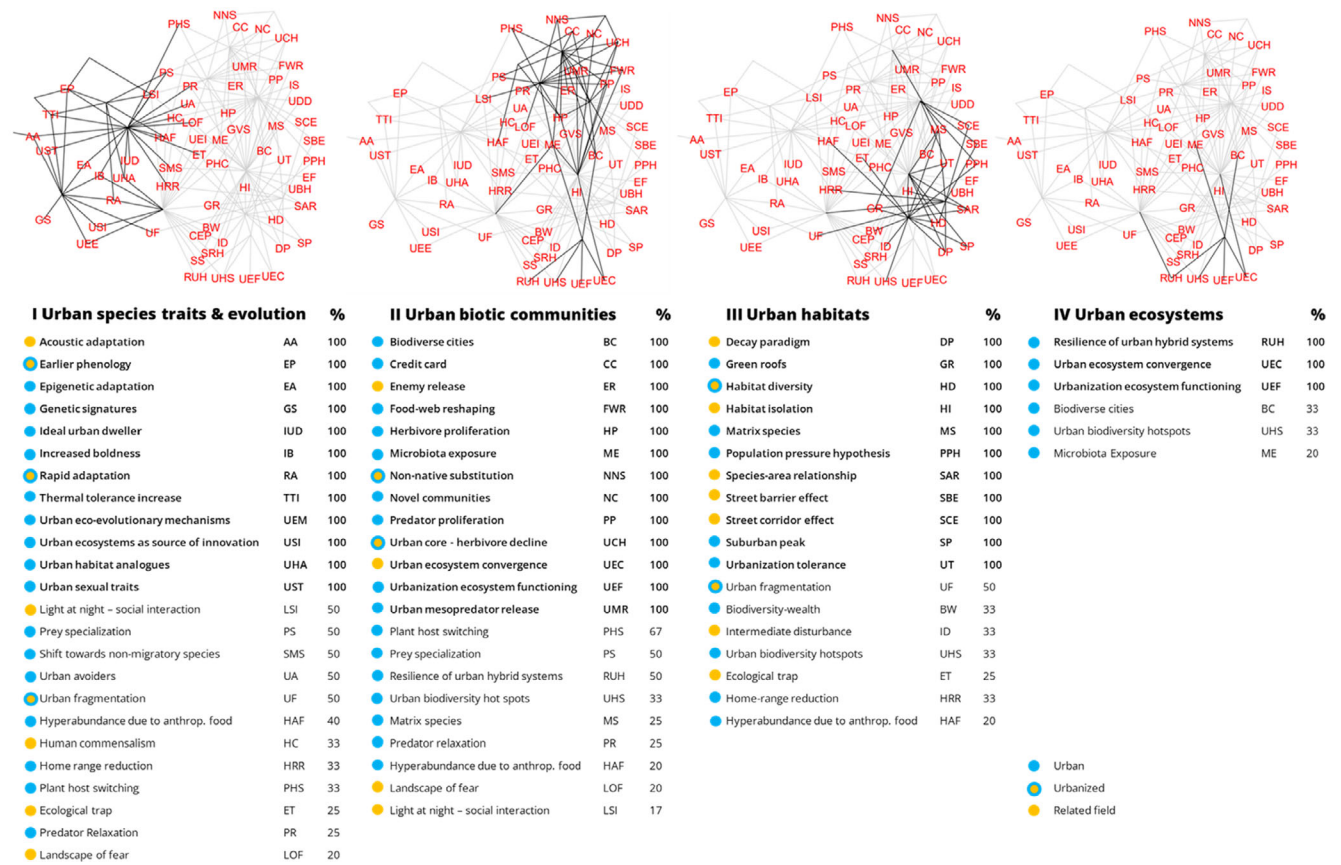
PHS NNS CC NC UCH PS UMR FWR PP IS EP LSI PR ER UDD UA HP TTI HC LOF GVS MS SCE AA HAF UEI ME SBE UST ET BC UT PPH EA IUD SMS PHC IB UHA HRR HI UBH EF RA GR SAR GS USI UF BW HD UEE CEP ID DP SP SS SRH RUH UHS UEF UEC

PHS NNS CC NC UCH PS UMR FWR PP IS EP LSI PR ER UDD UA HP TTI HC LOF GVS MS SCE AA HAF UEI ME SBE UST ET BC UT PPH EA IUD SMS PHC IB UHA HRR HI UBH EF RA GR SAR GS USI UF BW HD UEE CEP ID DP SP SS SRH RUH UHS UEF UEC

PHS NNS CC NC UCH PS UMR FWR PP IS EP LSI PR ER UDD UA HP TTI HC LOF GVS MS SCE AA HAF UEI ME SBE UST ET BC UT PPH EA IUD SMS PHC IB UHA HRR HI UBH EF RA GR SAR GS USI UF BW HD UEE CEP ID DP SP SS SRH RUH UHS UEF UEC

PHS NNS CC NC UCH PS UMR FWR PP IS EP LSI PR ER UDD UA HP TTI HC LOF GVS MS SCE AA HAF UEI ME SBE UST ET BC UT PPH EA IUD SMS PHC IB UHA HRR HI UBH EF RA GR SAR GS USI UF BW HD UEE CEP ID DP SP SS SRH RUH UHS UEF UEC

| I Urban species traits & evolution | | % |
|---|---|---|
| Acoustic adaptation | AA | 100 |
| Earlier phenology | EP | 100 |
| Epigenetic adaptation | EA | 100 |
| Genetic signatures | GS | 100 |
| Ideal urban dweller | IUD | 100 |
| Increased boldness | IB | 100 |
| Rapid adaptation | RA | 100 |
| Thermal tolerance increase | TTI | 100 |
| Urban eco-evolutionary mechanisms | UEM | 100 |
| Urban ecosystems as source of innovation | USI | 100 |
| Urban habitat analogues | UHA | 100 |
| Urban sexual traits | UST | 100 |
| Light at night – social interaction | LSI | 50 |
| Prey specialization | PS | 50 |
| Shift towards non-migratory species | SMS | 50 |
| Urban avoiders | UA | 50 |
| Urban fragmentation | UF | 50 |
| Hyperabundance due to anthrop. food | HAF | 40 |
| Human commensalism | HC | 33 |
| Home range reduction | HRR | 33 |
| Plant host switching | PHS | 33 |
| Ecological trap | ET | 25 |
| Predator Relaxation | PR | 25 |
| Landscape of fear | LOF | 20 |

| II Urban biotic communities | | % |
|---|---|---|
| Biodiverse cities | BC | 100 |
| Credit card | CC | 100 |
| Enemy release | ER | 100 |
| Food-web reshaping | FWR | 100 |
| Herbivore proliferation | HP | 100 |
| Microbiota exposure | ME | 100 |
| Non-native substitution | NNS | 100 |
| Novel communities | NC | 100 |
| Predator proliferation | PP | 100 |
| Urban core - herbivore decline | UCH | 100 |
| Urban ecosystem convergence | UEC | 100 |
| Urbanization ecosystem functioning | UEF | 100 |
| Urban mesopredator release | UMR | 100 |
| Plant host switching | PHS | 67 |
| Prey specialization | PS | 50 |
| Resilience of urban hybrid systems | RUH | 50 |
| Urban biodiversity hot spots | UHS | 33 |
| Matrix species | MS | 25 |
| Predator relaxation | PR | 25 |
| Hyperabundance due to anthrop. food | HAF | 20 |
| Landscape of fear | LOF | 20 |
| Light at night – social interaction | LSI | 17 |

| III Urban habitats | | % |
|---|---|---|
| Decay paradigm | DP | 100 |
| Green roofs | GR | 100 |
| Habitat diversity | HD | 100 |
| Habitat isolation | HI | 100 |
| Matrix species | MS | 100 |
| Population pressure hypothesis | PPH | 100 |
| Species-area relationship | SAR | 100 |
| Street barrier effect | SBE | 100 |
| Street corridor effect | SCE | 100 |
| Suburban peak | SP | 100 |
| Urbanization tolerance | UT | 100 |
| Urban fragmentation | UF | 50 |
| Biodiversity-wealth | BW | 33 |
| Intermediate disturbance | ID | 33 |
| Urban biodiversity hotspots | UHS | 33 |
| Ecological trap | ET | 25 |
| Home-range reduction | HRR | 33 |
| Hyperabundance due to anthrop. food | HAF | 20 |

| IV Urban ecosystems | | % |
|---|---|---|
| Resilience of urban hybrid systems | RUH | 100 |
| Urban ecosystem convergence | UEC | 100 |
| Urbanization ecosystem functioning | UEF | 100 |
| Biodiverse cities | BC | 33 |
| Urban biodiversity hotspots | UHS | 33 |
| Microbiota Exposure | ME | 20 |

Urban
Urbanized
Related field